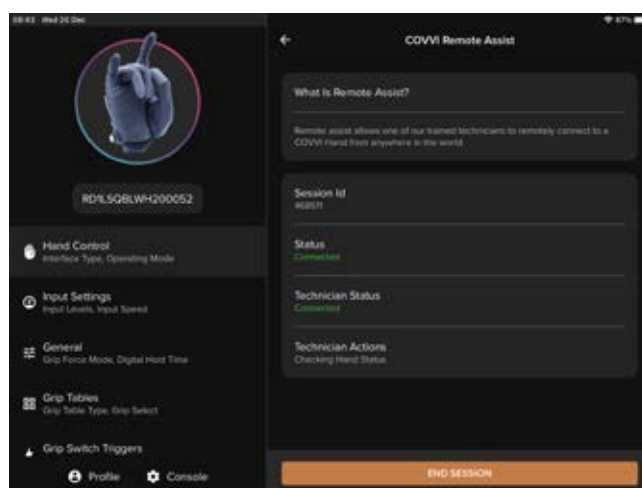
08:43 Wed 20 Dec

RD1LSQBLWH200052

Hand Control
Interface Type, Operating Mode

Input Settings
Input Levels, Input Speed

General
Grip Force Mode, Digital Hold Time

Grip Tables
Grip Table Type, Grip Select

Grip Switch Triggers

Profile
Console

67%

COVVI Remote Assist

What Is Remote Assist?

Remote assist allows one of our trained technicians to remotely connect to a COVVI Hand from anywhere in the world

Session Id
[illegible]

Status
Connected

Technician Status
Connected

Technician Actions
Checking Hand Status

END SESSION